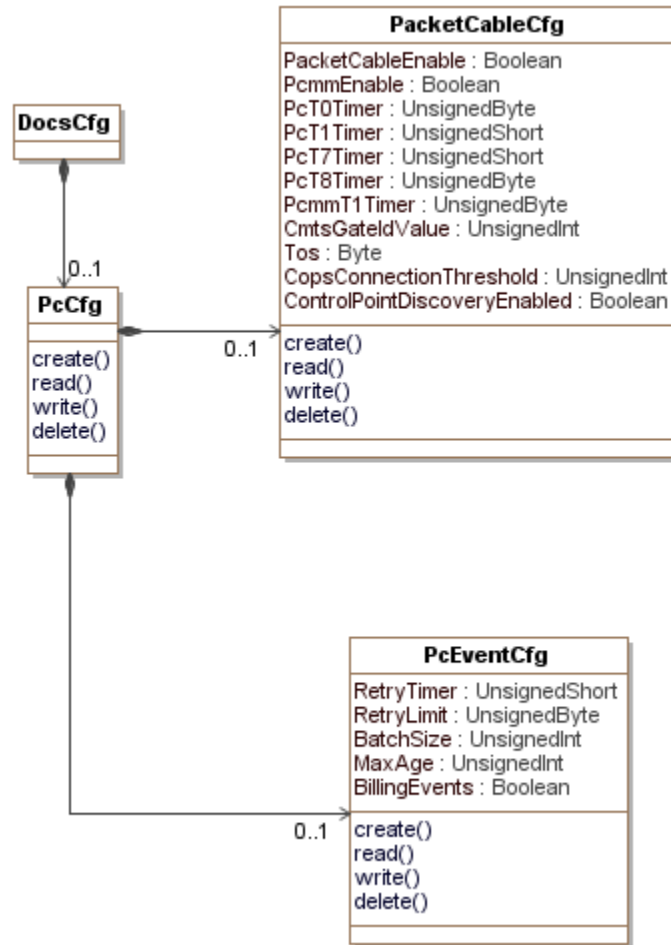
PacketCableCfg

PacketCableEnable : Boolean
PcmmEnable : Boolean
PcT0Timer : UnsignedByte
PcT1Timer : UnsignedShort
PcT7Timer : UnsignedShort
PcT8Timer : UnsignedByte
PcmmT1Timer : UnsignedByte
CmtsGateIdValue : UnsignedInt
Tos : Byte
CopsConnectionThreshold : UnsignedInt
ControlPointDiscoveryEnabled : Boolean

create()
read()
write()
delete()

DocsCfg

0..1

PcCfg

create()
read()
write()
delete()

0..1

PcEventCfg

RetryTimer : UnsignedShort
RetryLimit : UnsignedByte
BatchSize : UnsignedInt
MaxAge : UnsignedInt
BillingEvents : Boolean

0..1

create()
read()
write()
delete()